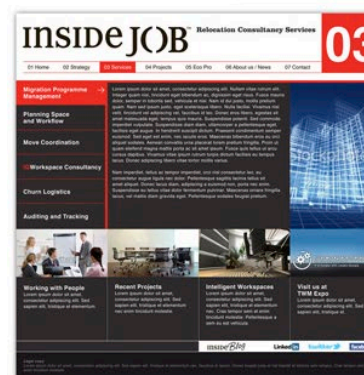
INSIDE JOB Relocation Consultancy Services

03

01 Home 02 Strategy 03 Services 04 Projects 05 Eco Pro 06 About us / News 07 Contact

Migration Programme Management

Planning Space and Workflow

Move Coordination

Workspace Consultancy

Churn Logistics

Auditing and Tracking

Lorem ipsum dolor sit amet, consectetur adipiscing elit. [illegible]

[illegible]

Working with People
Lorem ipsum dolor sit amet, consectetur adipiscing elit. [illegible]

Recent Projects
Lorem ipsum dolor sit amet, consectetur adipiscing elit. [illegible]

Intelligent Workspaces
Lorem ipsum dolor sit amet, consectetur adipiscing elit. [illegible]

Visit us at TWM Expo
Lorem ipsum dolor sit amet, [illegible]

inside Blog Linked in twitter

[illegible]